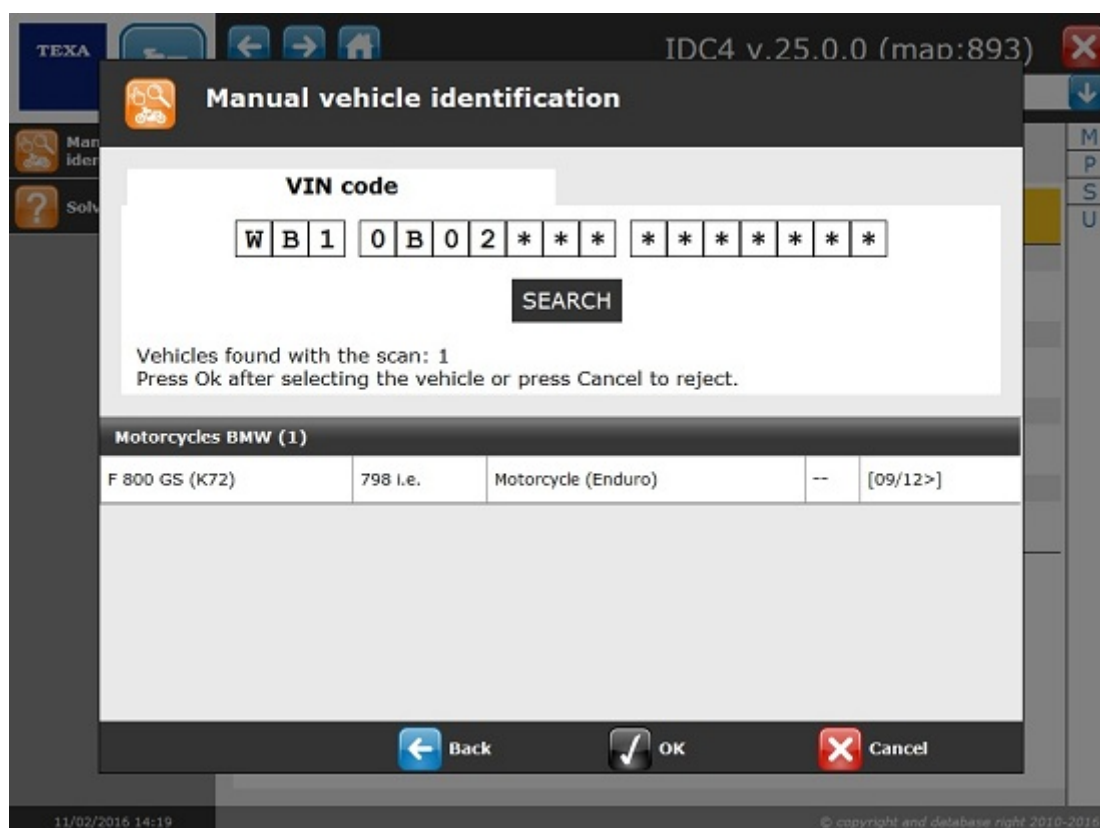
TEXA

IDC4 v.25.0.0 (map:893)

Man iden

Solv

M
P
S
U

Manual vehicle identification

VIN code

W B 1 0 B 0 2 * * * * * * * * * *

SEARCH

Vehicles found with the scan: 1
Press Ok after selecting the vehicle or press Cancel to reject.

Motorcycles BMW (1)

| F 800 GS (K72) | 798 i.e. | Motorcycle (Enduro) | -- | [09/12>] |
|---|---|---|---|---|

Back
OK
Cancel

11/02/2016 14:19

© copyright and database right 2010-2016